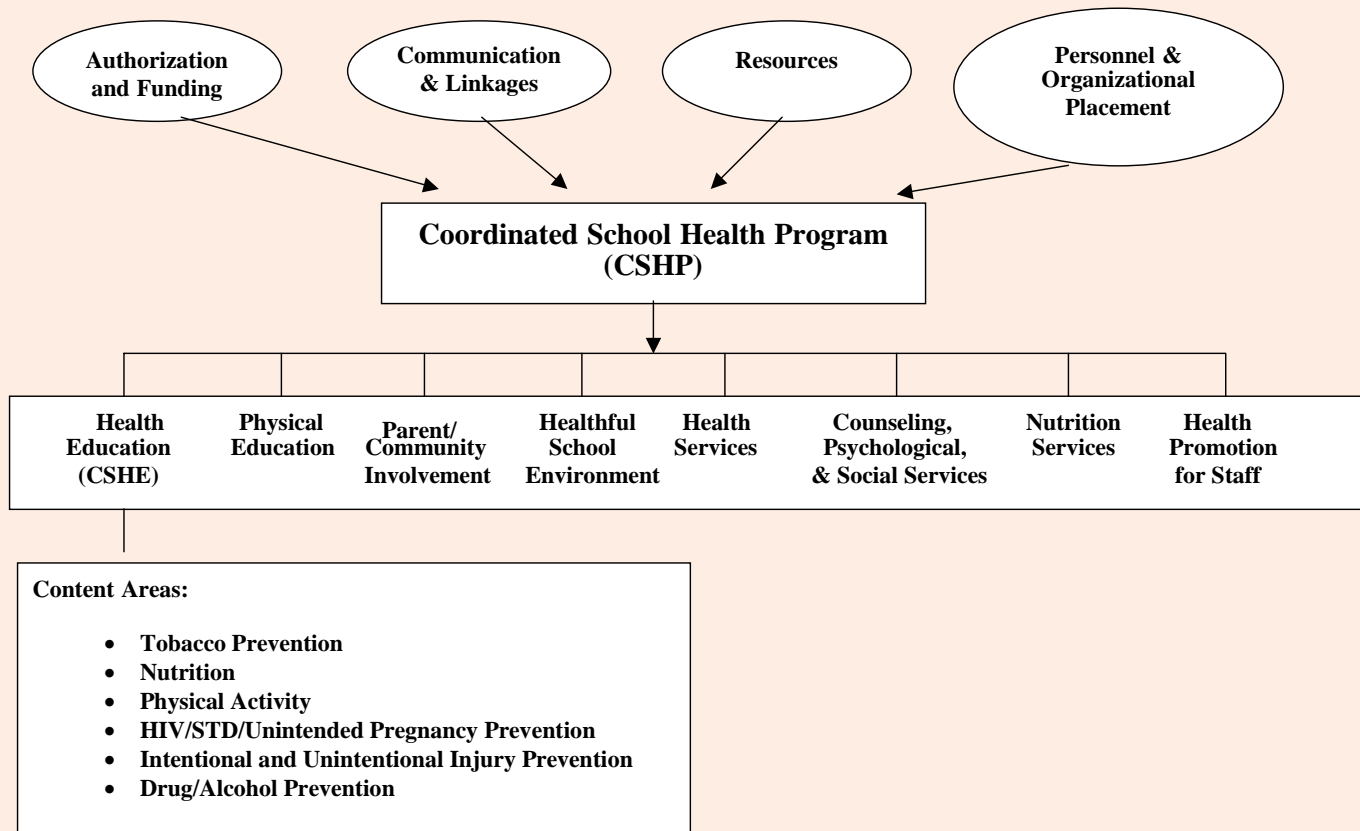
Authorization and Funding

Communication & Linkages

Resources

Personnel & Organizational Placement

Coordinated School Health Program (CSHP)

Health Education (CSHE)

Physical Education

Parent/ Community Involvement

Healthful School Environment

Health Services

Counseling, Psychological, & Social Services

Nutrition Services

Health Promotion for Staff

Content Areas:

- Tobacco Prevention
- Nutrition
- Physical Activity
- HIV/STD/Unintended Pregnancy Prevention
- Intentional and Unintentional Injury Prevention
- Drug/Alcohol Prevention